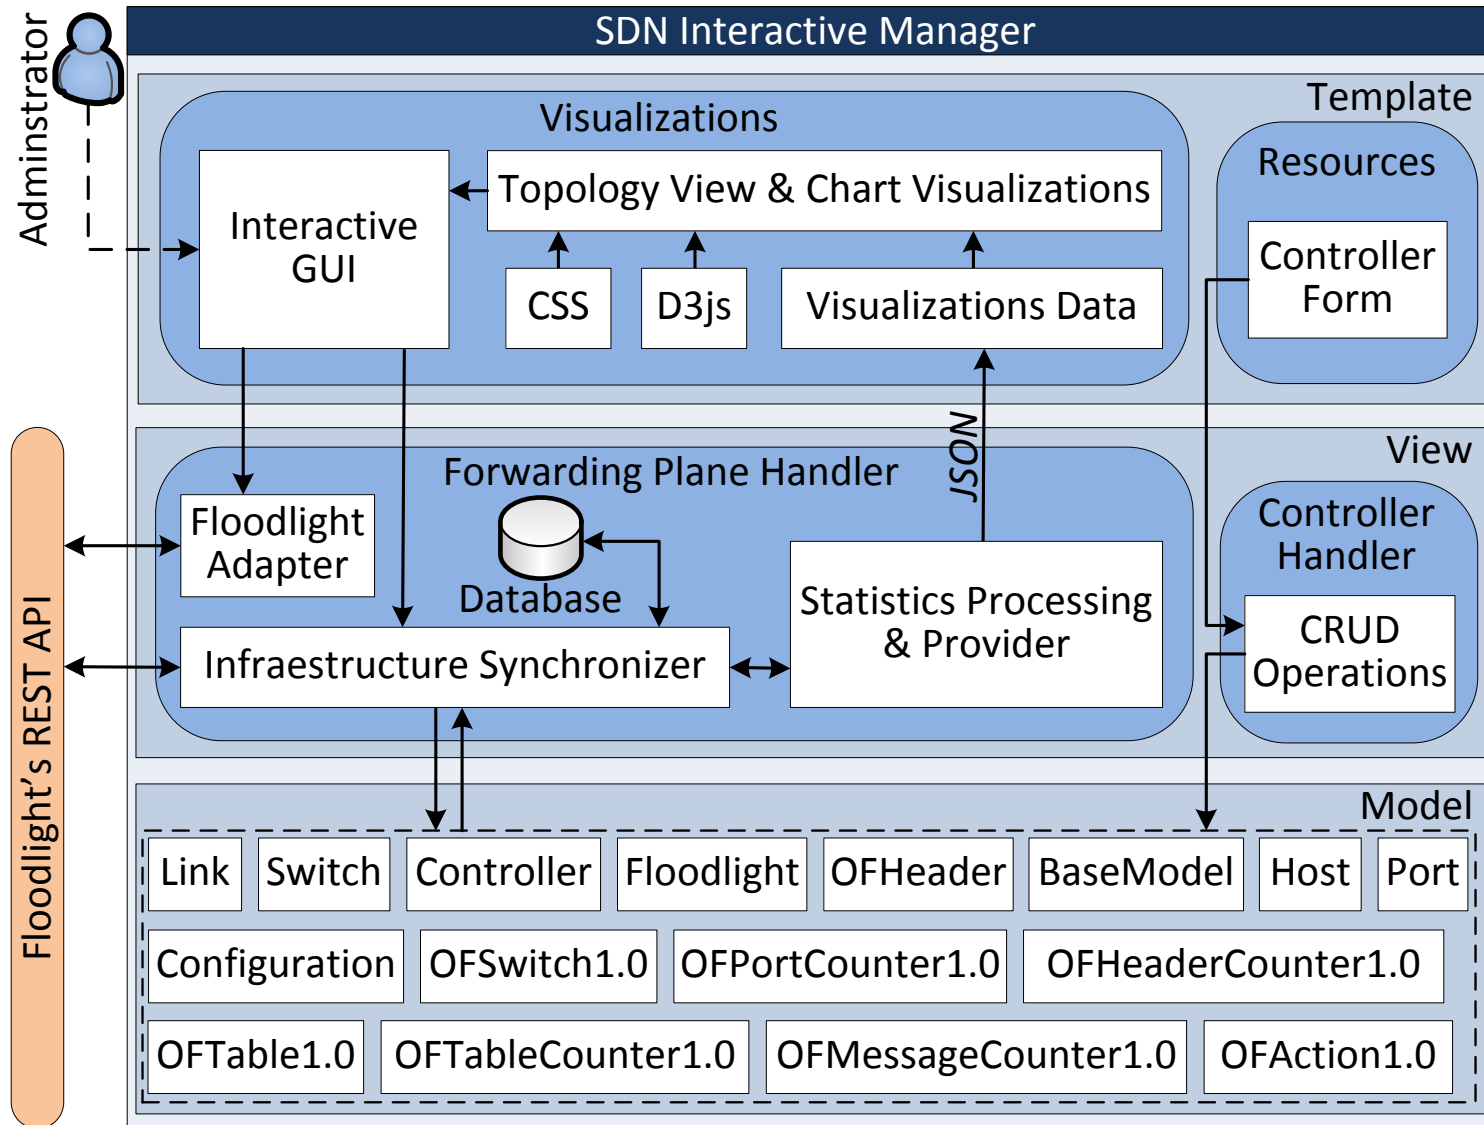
Adminstrator

SDN Interactive Manager

Template

Visualizations

Interactive GUI

Topology View & Chart Visualizations

CSS

D3js

Visualizations Data

Resources

Controller Form

View

Forwarding Plane Handler

JSON

Floodlight Adapter

Database

Statistics Processing & Provider

Infraestructure Synchronizer

Controller Handler

CRUD Operations

Floodlight's REST API

Model

| Link | Switch | Controller | Floodlight | OFHeader | BaseModel | Host | Port |
|---|---|---|---|---|---|---|---|

| Configuration | OFSwitch1.0 | OFPortCounter1.0 | OFHeaderCounter1.0 |
|---|---|---|---|

| OFTable1.0 | OFTableCounter1.0 | OFMessageCounter1.0 | OFAction1.0 |
|---|---|---|---|